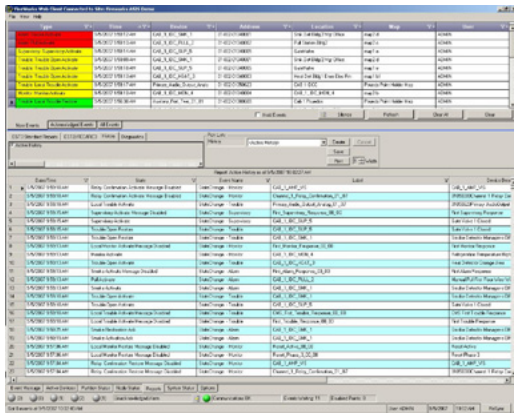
File View Help

| State | Time | Device | Address | Location | Map | User |
|---|---|---|---|---|---|---|
| Trouble Open Acknowledge | 5/9/2007 9:59:15 AM | CAB_3_IDC_SMK_1 | | | map 1 | ADMIN |
| Trouble Open | 5/9/2007 9:59:15 AM | CAB_3_IDC_PULL_1 | | | map 1 | ADMIN |
| Supervisory Supervisory Activate | 5/9/2007 9:59:13 AM | CAB_3_IDC_SUP_S | | | map 1 | ADMIN |
| Trouble Trouble Open Activate | 5/9/2007 9:59:09 AM | CAB_3_IDC_SMK_1 | | | map 1 | ADMIN |
| Trouble Trouble Open Activate | 5/9/2007 9:59:09 AM | CAB_3_IDC_SUP_S | | | map 1 | ADMIN |
| Trouble Trouble Open Activate | 5/9/2007 9:59:09 AM | CAB_3_IDC_HEAT_3 | | | map 1 | ADMIN |
| Trouble Trouble Open Activate | 5/9/2007 9:59:17 AM | | | | | ADMIN |
| Trouble Trouble Open Activate | 5/9/2007 9:59:19 AM | CAB_3_IDC_MON_4 | | | map 1 | ADMIN |
| Trouble Local Trouble Activate | 5/9/2007 9:59:17 AM | | | | | ADMIN |

New Events | Acknowledged Events | All Events

Hold Events | Silence | Refresh | Clear All | Clear

Delete | Cancel | Save | New

Report Active Analysis at 5/9/2007 10:00:27 AM

| Date/Time | State | Event Name | Label |
|---|---|---|---|
| 5/9/2007 9:59:15 AM | Relay Confirmation Activate Message Enabled | StateChange - Monitor | |
| 5/9/2007 9:59:15 AM | Relay Confirmation Activate Message Enabled | StateChange - Monitor | |
| 5/9/2007 9:59:15 AM | Local Trouble Activate | StateChange - Trouble | |
| 5/9/2007 9:59:15 AM | Supervisory Activate Message Disabled | StateChange - Supervisory | |
| 5/9/2007 9:59:13 AM | Supervisory Activate | StateChange - Supervisory | |
| 5/9/2007 9:59:13 AM | Trouble Open Activate | StateChange - Trouble | |
| 5/9/2007 9:59:13 AM | Trouble Open Activate | StateChange - Trouble | |
| 5/9/2007 9:59:13 AM | Local Monitor Activate Message Enabled | StateChange - Monitor | |
| 5/9/2007 9:59:13 AM | Monitor Activate | StateChange - Monitor | |
| 5/9/2007 9:59:13 AM | Trouble Open Activate | StateChange - Trouble | |
| 5/9/2007 9:59:13 AM | Smoke Activate Message Disabled | StateChange - Alarm | |
| 5/9/2007 9:59:13 AM | Pull Activate | StateChange - Alarm | |
| 5/9/2007 9:59:13 AM | Smoke Activate | StateChange - Alarm | |
| 5/9/2007 9:59:13 AM | Trouble Open Activate | StateChange - Trouble | |
| 5/9/2007 9:59:13 AM | Trouble Open Activate | StateChange - Trouble | |
| 5/9/2007 9:59:13 AM | Local Trouble Activate Message Enabled | StateChange - Trouble | |
| 5/9/2007 9:59:13 AM | Local Trouble Activate Message Enabled | StateChange - Trouble | |
| 5/9/2007 9:59:13 AM | Smoke Restoration Ack | StateChange - Alarm | |
| 5/9/2007 9:59:13 AM | Smoke Activation Ack | StateChange - Alarm | |
| 5/9/2007 9:57:38 AM | Local Monitor Restore Message Disabled | StateChange - Monitor | |
| 5/9/2007 9:57:38 AM | Local Monitor Restore Message Disabled | StateChange - Monitor | |
| 5/9/2007 9:57:38 AM | Relay Confirmation Restore Message Enabled | StateChange - Monitor | |
| 5/9/2007 9:57:38 AM | Relay Confirmation Restore Message Enabled | StateChange - Monitor | |

Event Manager | Action Definition | Partition Status | Node Status | Reports | Options

Communications OK

ADMIN | 5/9/2007 | 10:02 AM